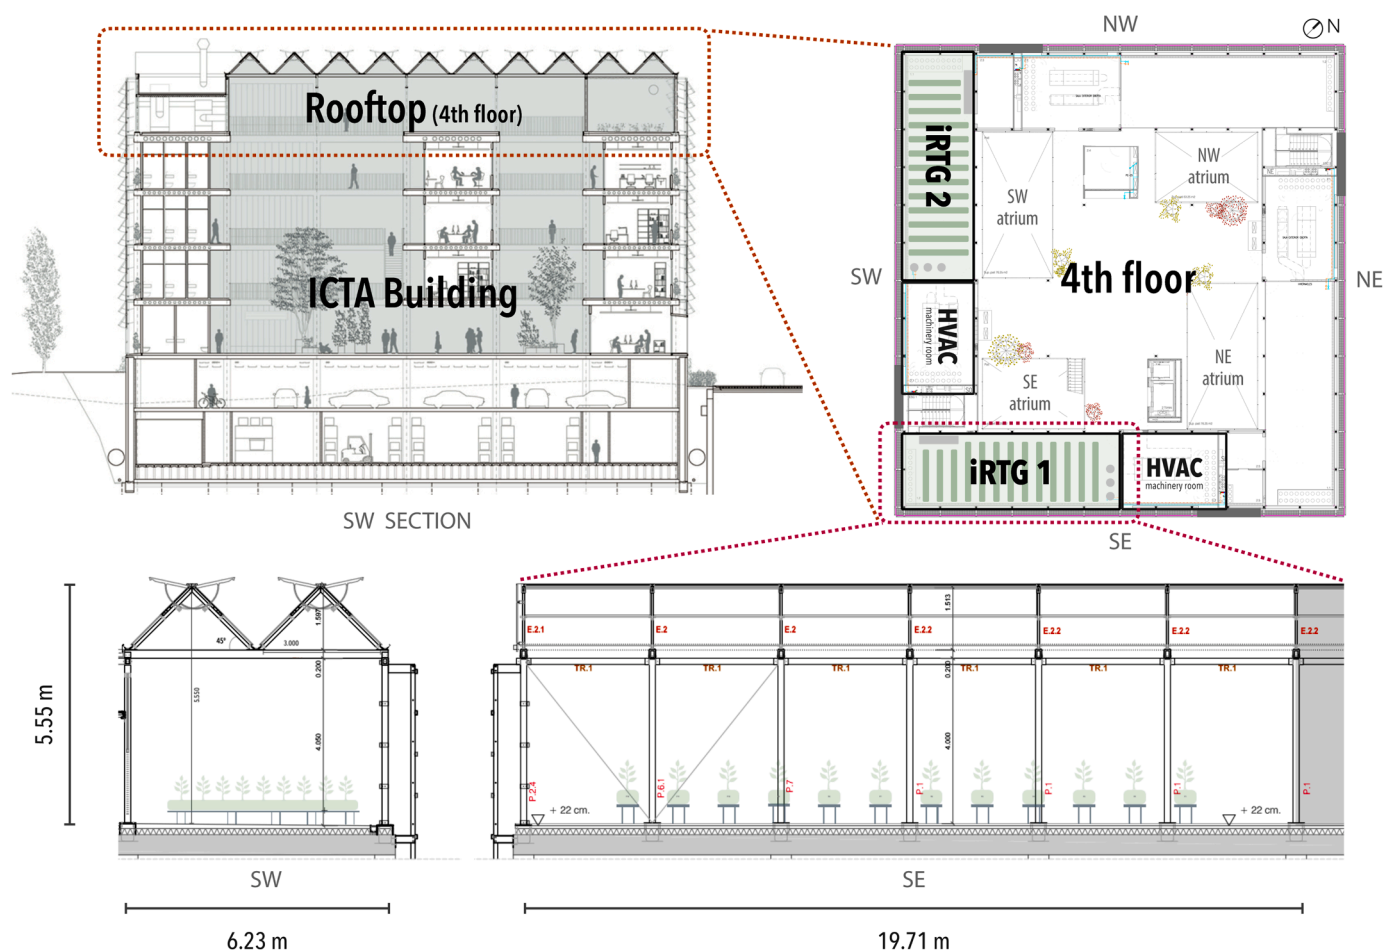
Rooftop (4th floor)

ICTA Building

SW SECTION

NW

N

iRTG 2

SW atrium

NW atrium

SW

4th floor

NE

HVAC machinery room

SE atrium

NE atrium

iRTG 1

HVAC machinery room

SE

5.55 m

45°

3.000

1.597

0.200

5.550

4.050

SW

6.23 m

1.513

E.2.1

E.2

E.2

E.2.2

E.2.2

E.2.2

E.2.2

TR.1

TR.1

TR.1

TR.1

TR.1

TR.1

0.200

4.000

P.2.4

P.6.1

P.7

P.1

P.1

P.1

P.1

+ 22 cm.

+ 22 cm.

SE

19.71 m